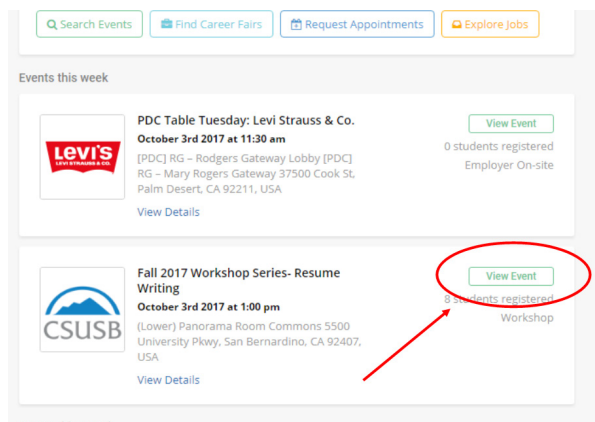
Search Events | Find Career Fairs | Request Appointments | Explore Jobs

Events this week

LEVI'S LEVI STRAUSS & CO.

PDC Table Tuesday: Levi Strauss & Co.
October 3rd 2017 at 11:30 am
[PDC] RG – Rodgers Gateway Lobby [PDC] RG – Mary Rogers Gateway 37500 Cook St, Palm Desert, CA 92211, USA
View Details

View Event
0 students registered
Employer On-site

CSUSB

Fall 2017 Workshop Series- Resume Writing
October 3rd 2017 at 1:00 pm
(Lower) Panorama Room Commons 5500 University Pkwy, San Bernardino, CA 92407, USA
View Details

View Event
8 students registered
Workshop